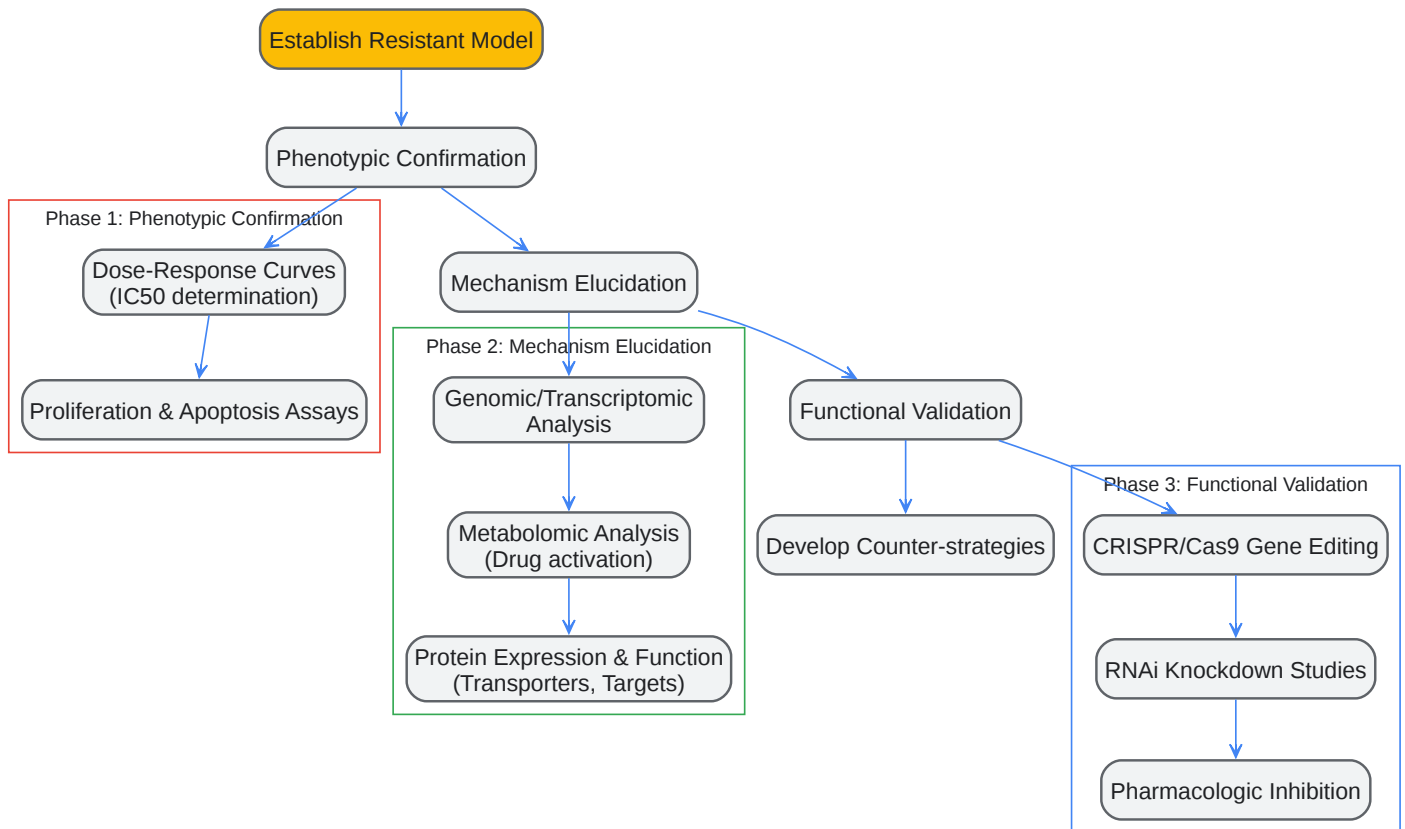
Establish Resistant Model

Phenotypic Confirmation

Phase 1: Phenotypic Confirmation

Dose-Response Curves (IC50 determination)

Proliferation & Apoptosis Assays

Mechanism Elucidation

Phase 2: Mechanism Elucidation

Genomic/Transcriptomic Analysis

Metabolomic Analysis (Drug activation)

Protein Expression & Function (Transporters, Targets)

Functional Validation

Develop Counter-strategies

Phase 3: Functional Validation

CRISPR/Cas9 Gene Editing

RNAi Knockdown Studies

Pharmacologic Inhibition